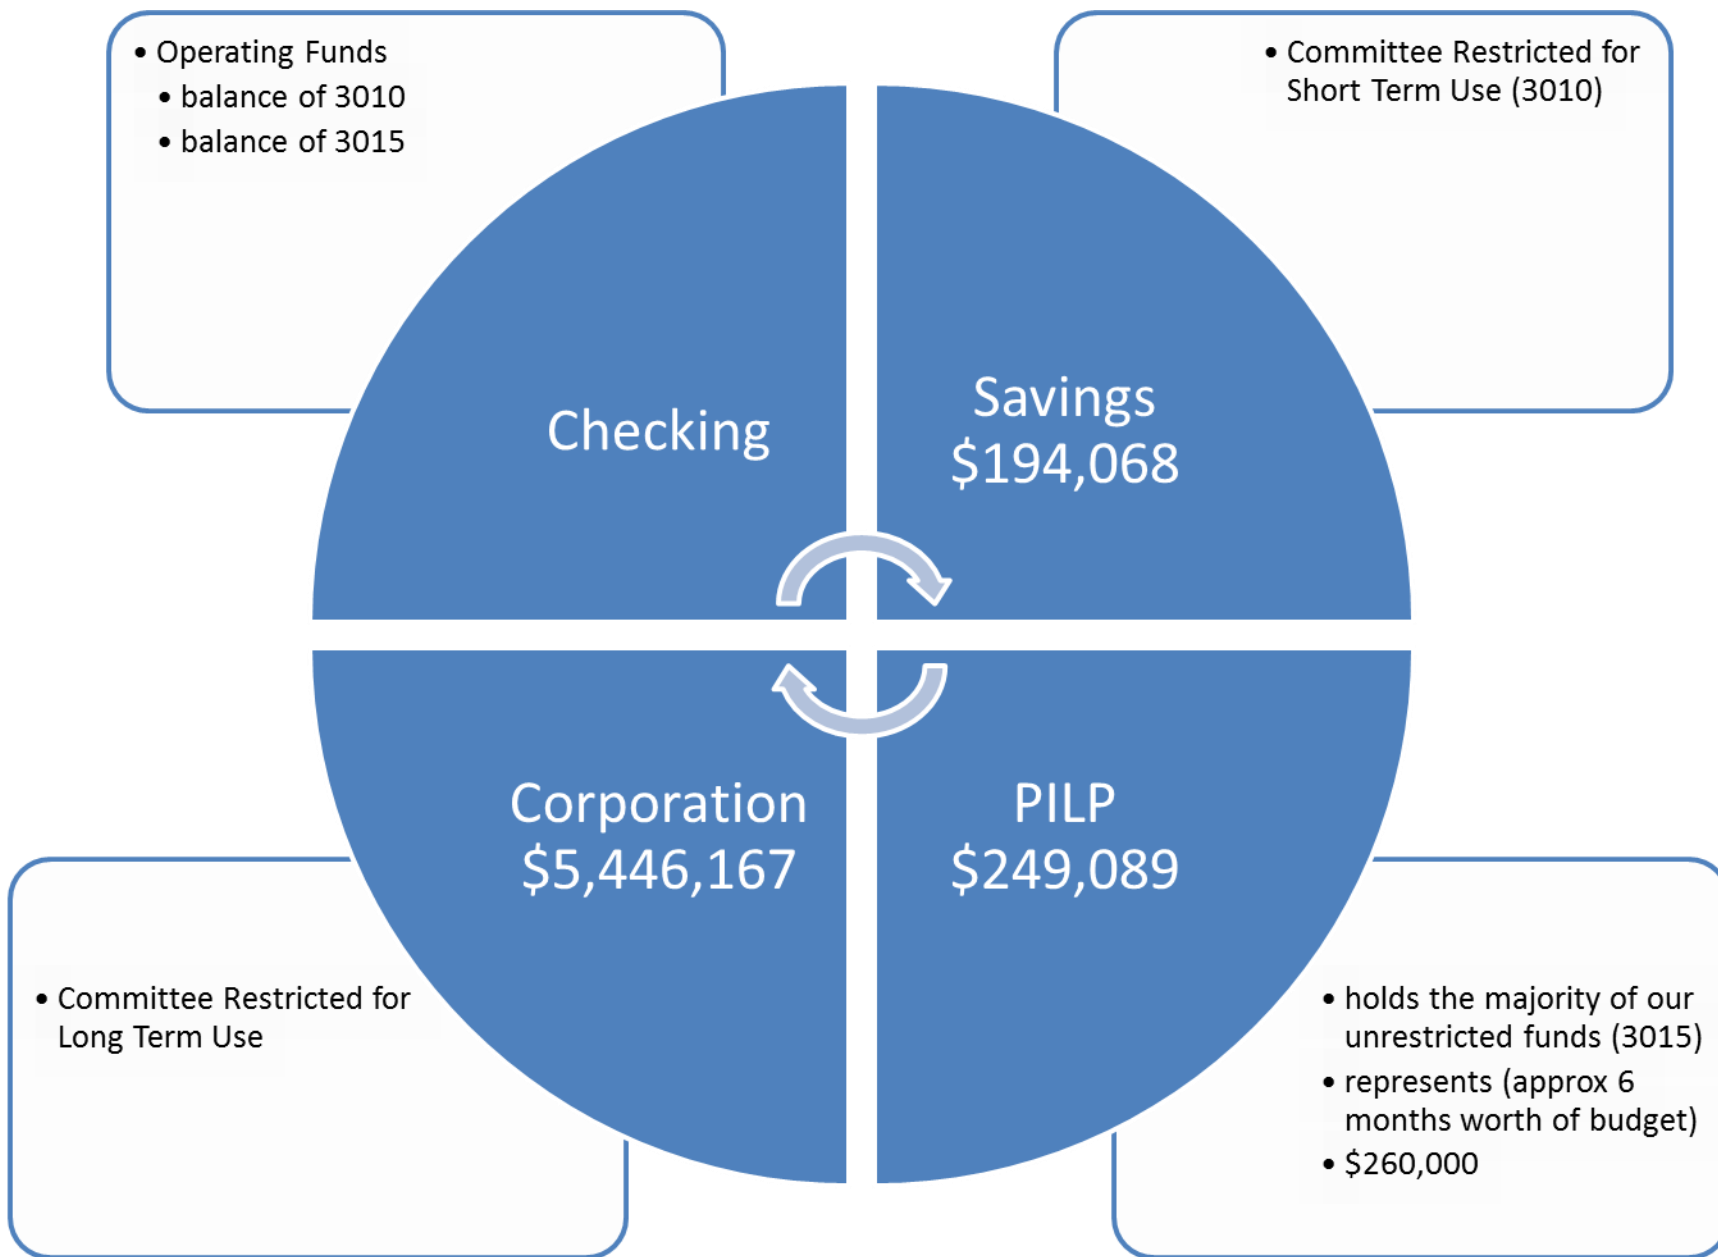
- Operating Funds
  - balance of 3010
  - balance of 3015

- Committee Restricted for Short Term Use (3010)

Checking

Savings
$194,068

Corporation
$5,446,167

PILP
$249,089

- Committee Restricted for Long Term Use

- holds the majority of our unrestricted funds (3015)
- represents (approx 6 months worth of budget)
- $260,000